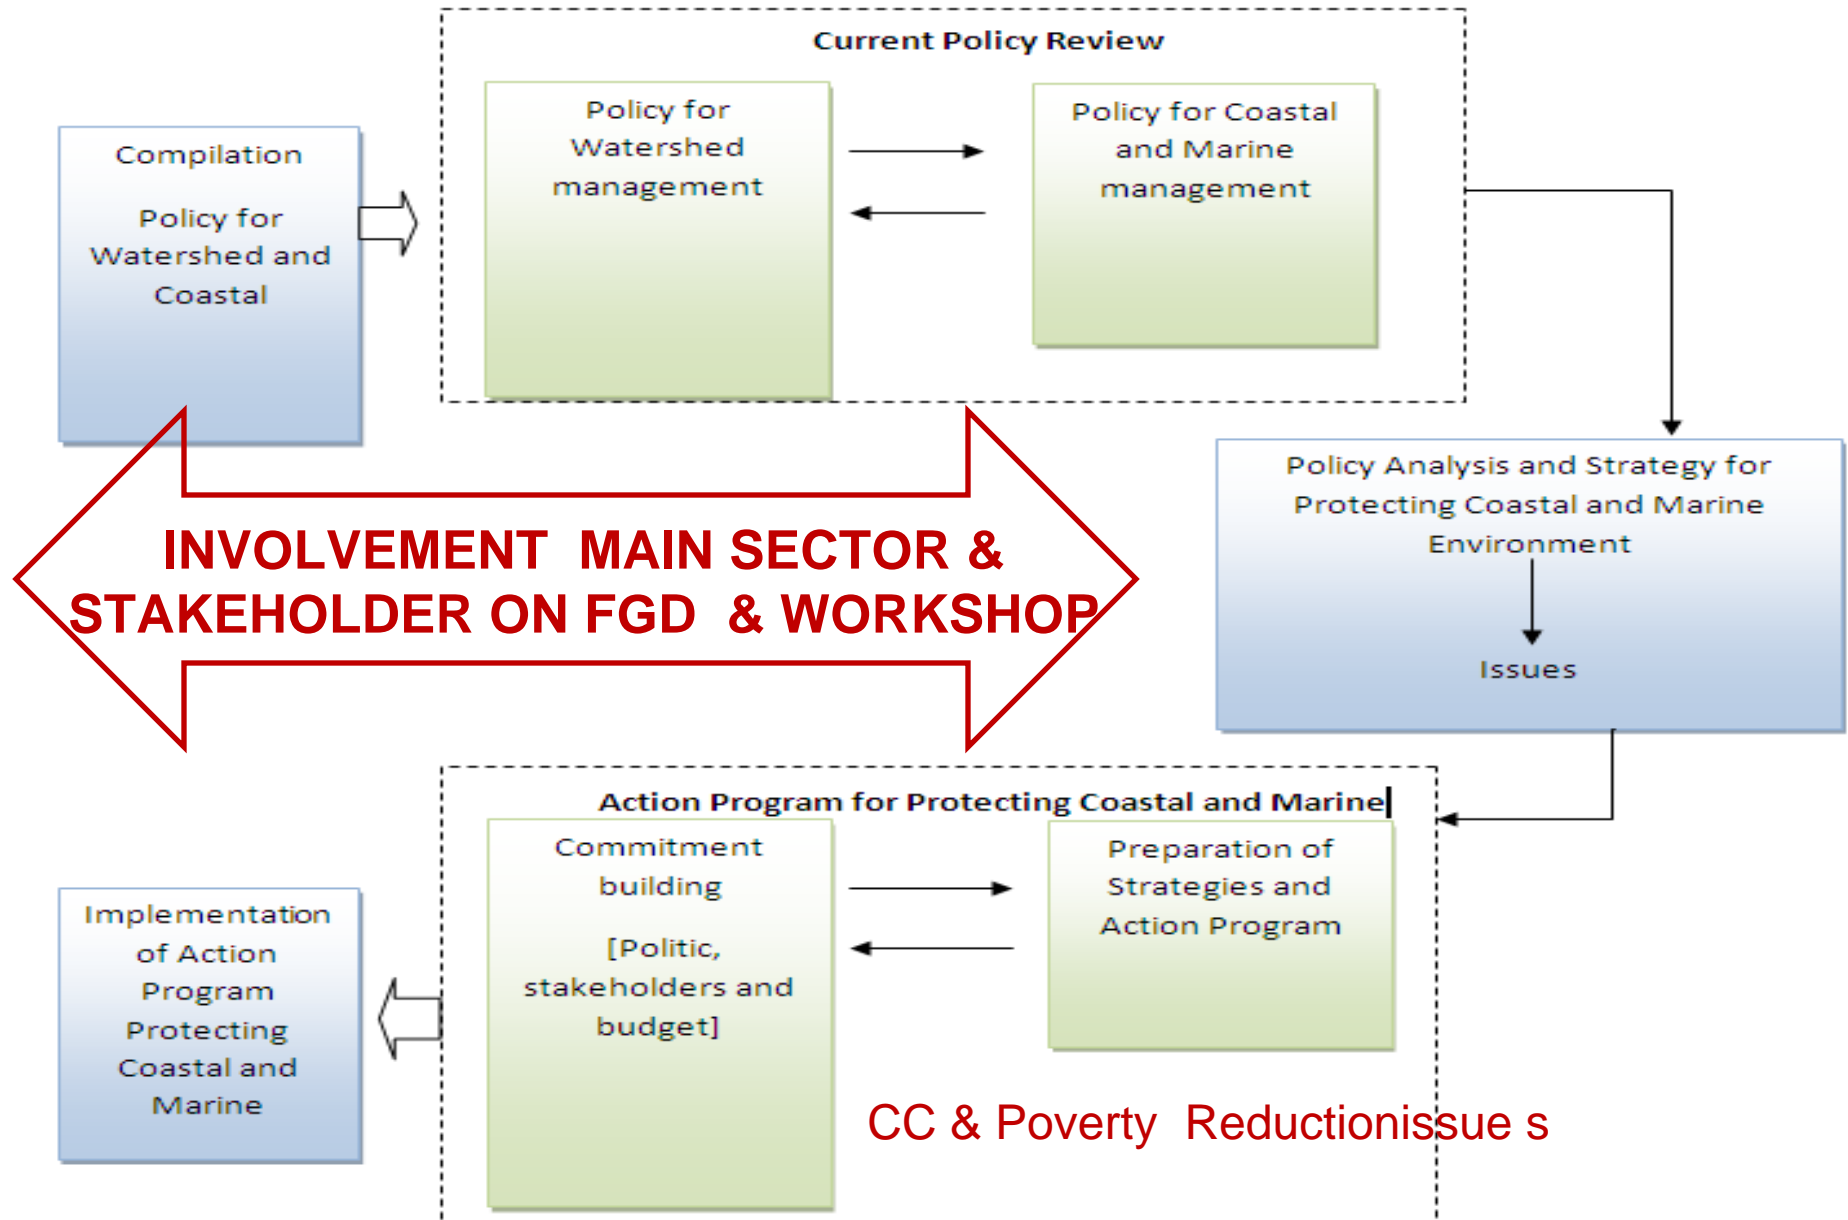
Compilation

Policy for Watershed and Coastal

Current Policy Review

Policy for Watershed management

Policy for Coastal and Marine management

Policy Analysis and Strategy for Protecting Coastal and Marine Environment

Issues

INVOLVEMENT MAIN SECTOR & STAKEHOLDER ON FGD & WORKSHOP

Action Program for Protecting Coastal and Marine

Commitment building

[Politic, stakeholders and budget]

Preparation of Strategies and Action Program

Implementation of Action Program Protecting Coastal and Marine

CC & Poverty Reductionissue s